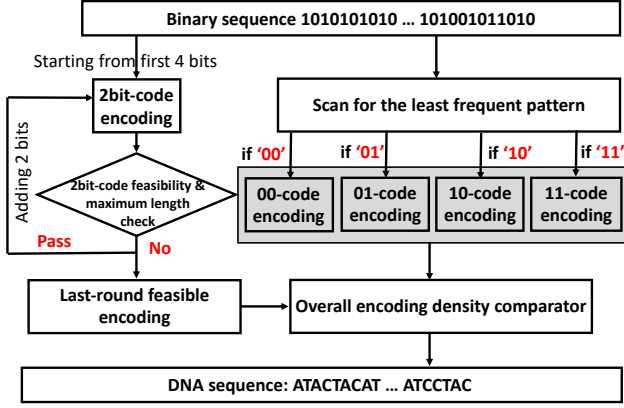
Binary sequence 1010101010 … 101001011010

Starting from first 4 bits

2bit-code encoding

Adding 2 bits

2bit-code feasibility & maximum length check

Pass

No

Scan for the least frequent pattern

if '00'

if '01'

if '10'

if '11'

00-code encoding

01-code encoding

10-code encoding

11-code encoding

Last-round feasible encoding

Overall encoding density comparator

DNA sequence: ATACTACAT … ATCCTAC